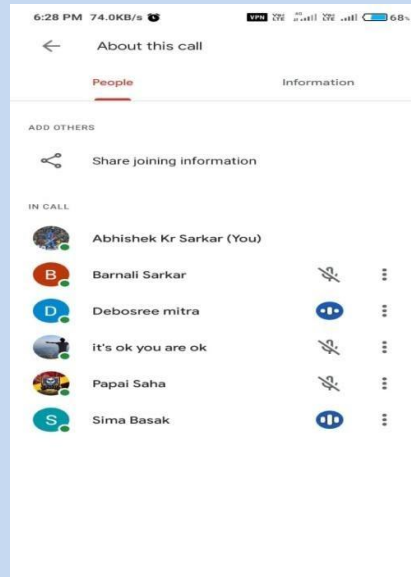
6:28 PM 74.0KB/s VPN 68

About this call

People

Information

ADD OTHERS

Share joining information

IN CALL

Abhishek Kr Sarkar (You)

B Barnali Sarkar

D Debosree mitra

it's ok you are ok

Papai Saha

S Sima Basak